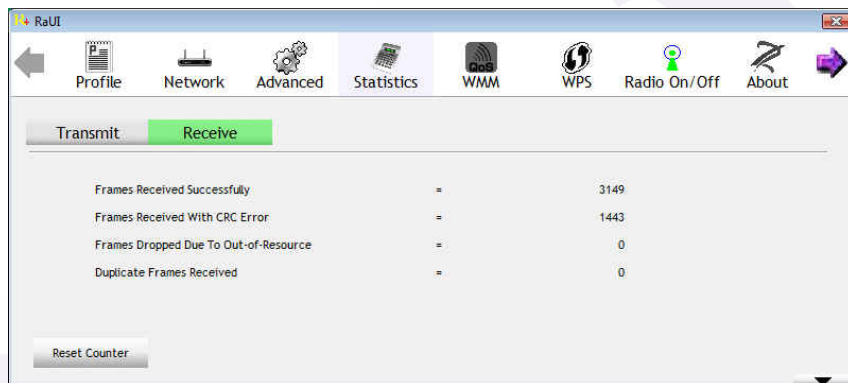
RaUI

Profile Network Advanced Statistics WMM WPS Radio On/Off About

Transmit Receive

| | | |
|---|---|---|
| Frames Received Successfully | = | 3149 |
| Frames Received With CRC Error | = | 1443 |
| Frames Dropped Due To Out-of-Resource | = | 0 |
| Duplicate Frames Received | = | 0 |

Reset Counter